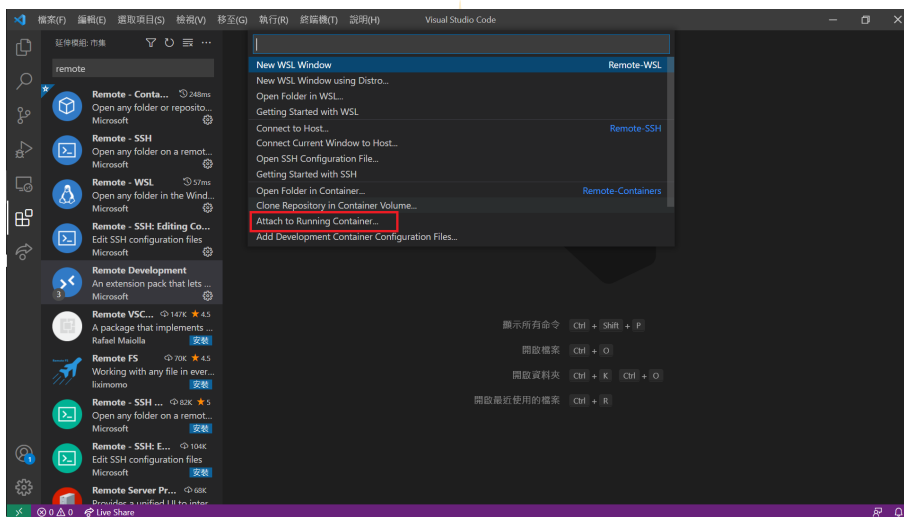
檔案(F) 編輯(E) 選取項目(S) 檢視(V) 移至(G) 執行(R) 終端機(T) 說明(H) Visual Studio Code

延伸模組: 市集

remote

Remote - Conta... 248ms
Open any folder or reposito...
Microsoft

Remote - SSH
Open any folder on a remot...
Microsoft

Remote - WSL 57ms
Open any folder in the Wind...
Microsoft

Remote - SSH: Editing Co...
Edit SSH configuration files
Microsoft

Remote Development
An extension pack that lets ...
Microsoft

Remote VSC... 147K ★4.5
A package that implements ...
Rafael Maiolla 安裝

Remote FS 70K ★4.5
Working with any file in ever...
liximomo 安裝

Remote - SSH ... 82K ★5
Open any folder on a remot...
Microsoft 安裝

Remote - SSH: E... 104K
Edit SSH configuration files
Microsoft 安裝

Remote Server Pr... 68K
Provides a unified UI to inter

New WSL Window Remote-WSL
New WSL Window using Distro...
Open Folder in WSL...
Getting Started with WSL
Connect to Host... Remote-SSH
Connect Current Window to Host...
Open SSH Configuration File...
Getting Started with SSH
Open Folder in Container... Remote-Containers
Clone Repository in Container Volume...
Attach to Running Container...
Add Development Container Configuration Files...

顯示所有命令 Ctrl + Shift + P
開啟檔案 Ctrl + O
開啟資料夾 Ctrl + K Ctrl + O
開啟最近使用的檔案 Ctrl + R

⊗ 0 ⚠ 0 Live Share